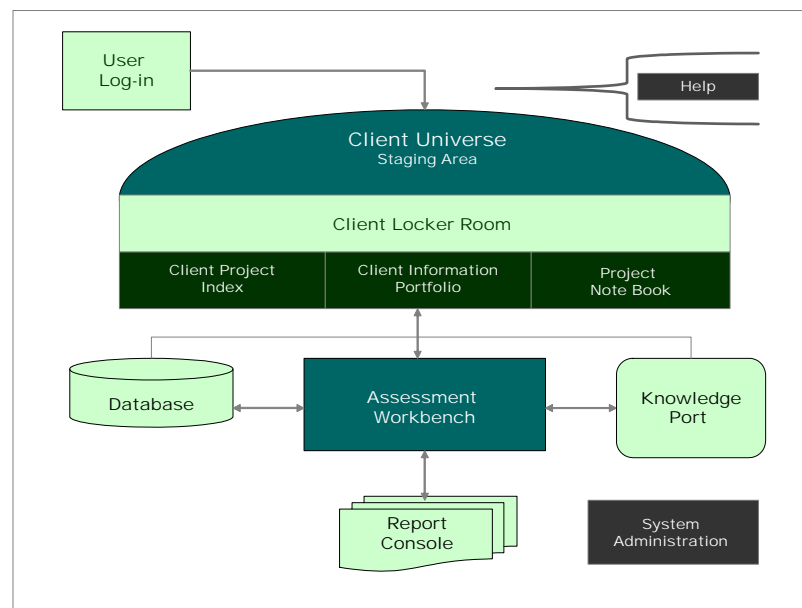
User Log-in

Help

Client Universe
Staging Area

Client Locker Room

Client Project Index

Client Information Portfolio

Project Note Book

Database

Assessment Workbench

Knowledge Port

Report Console

System Administration